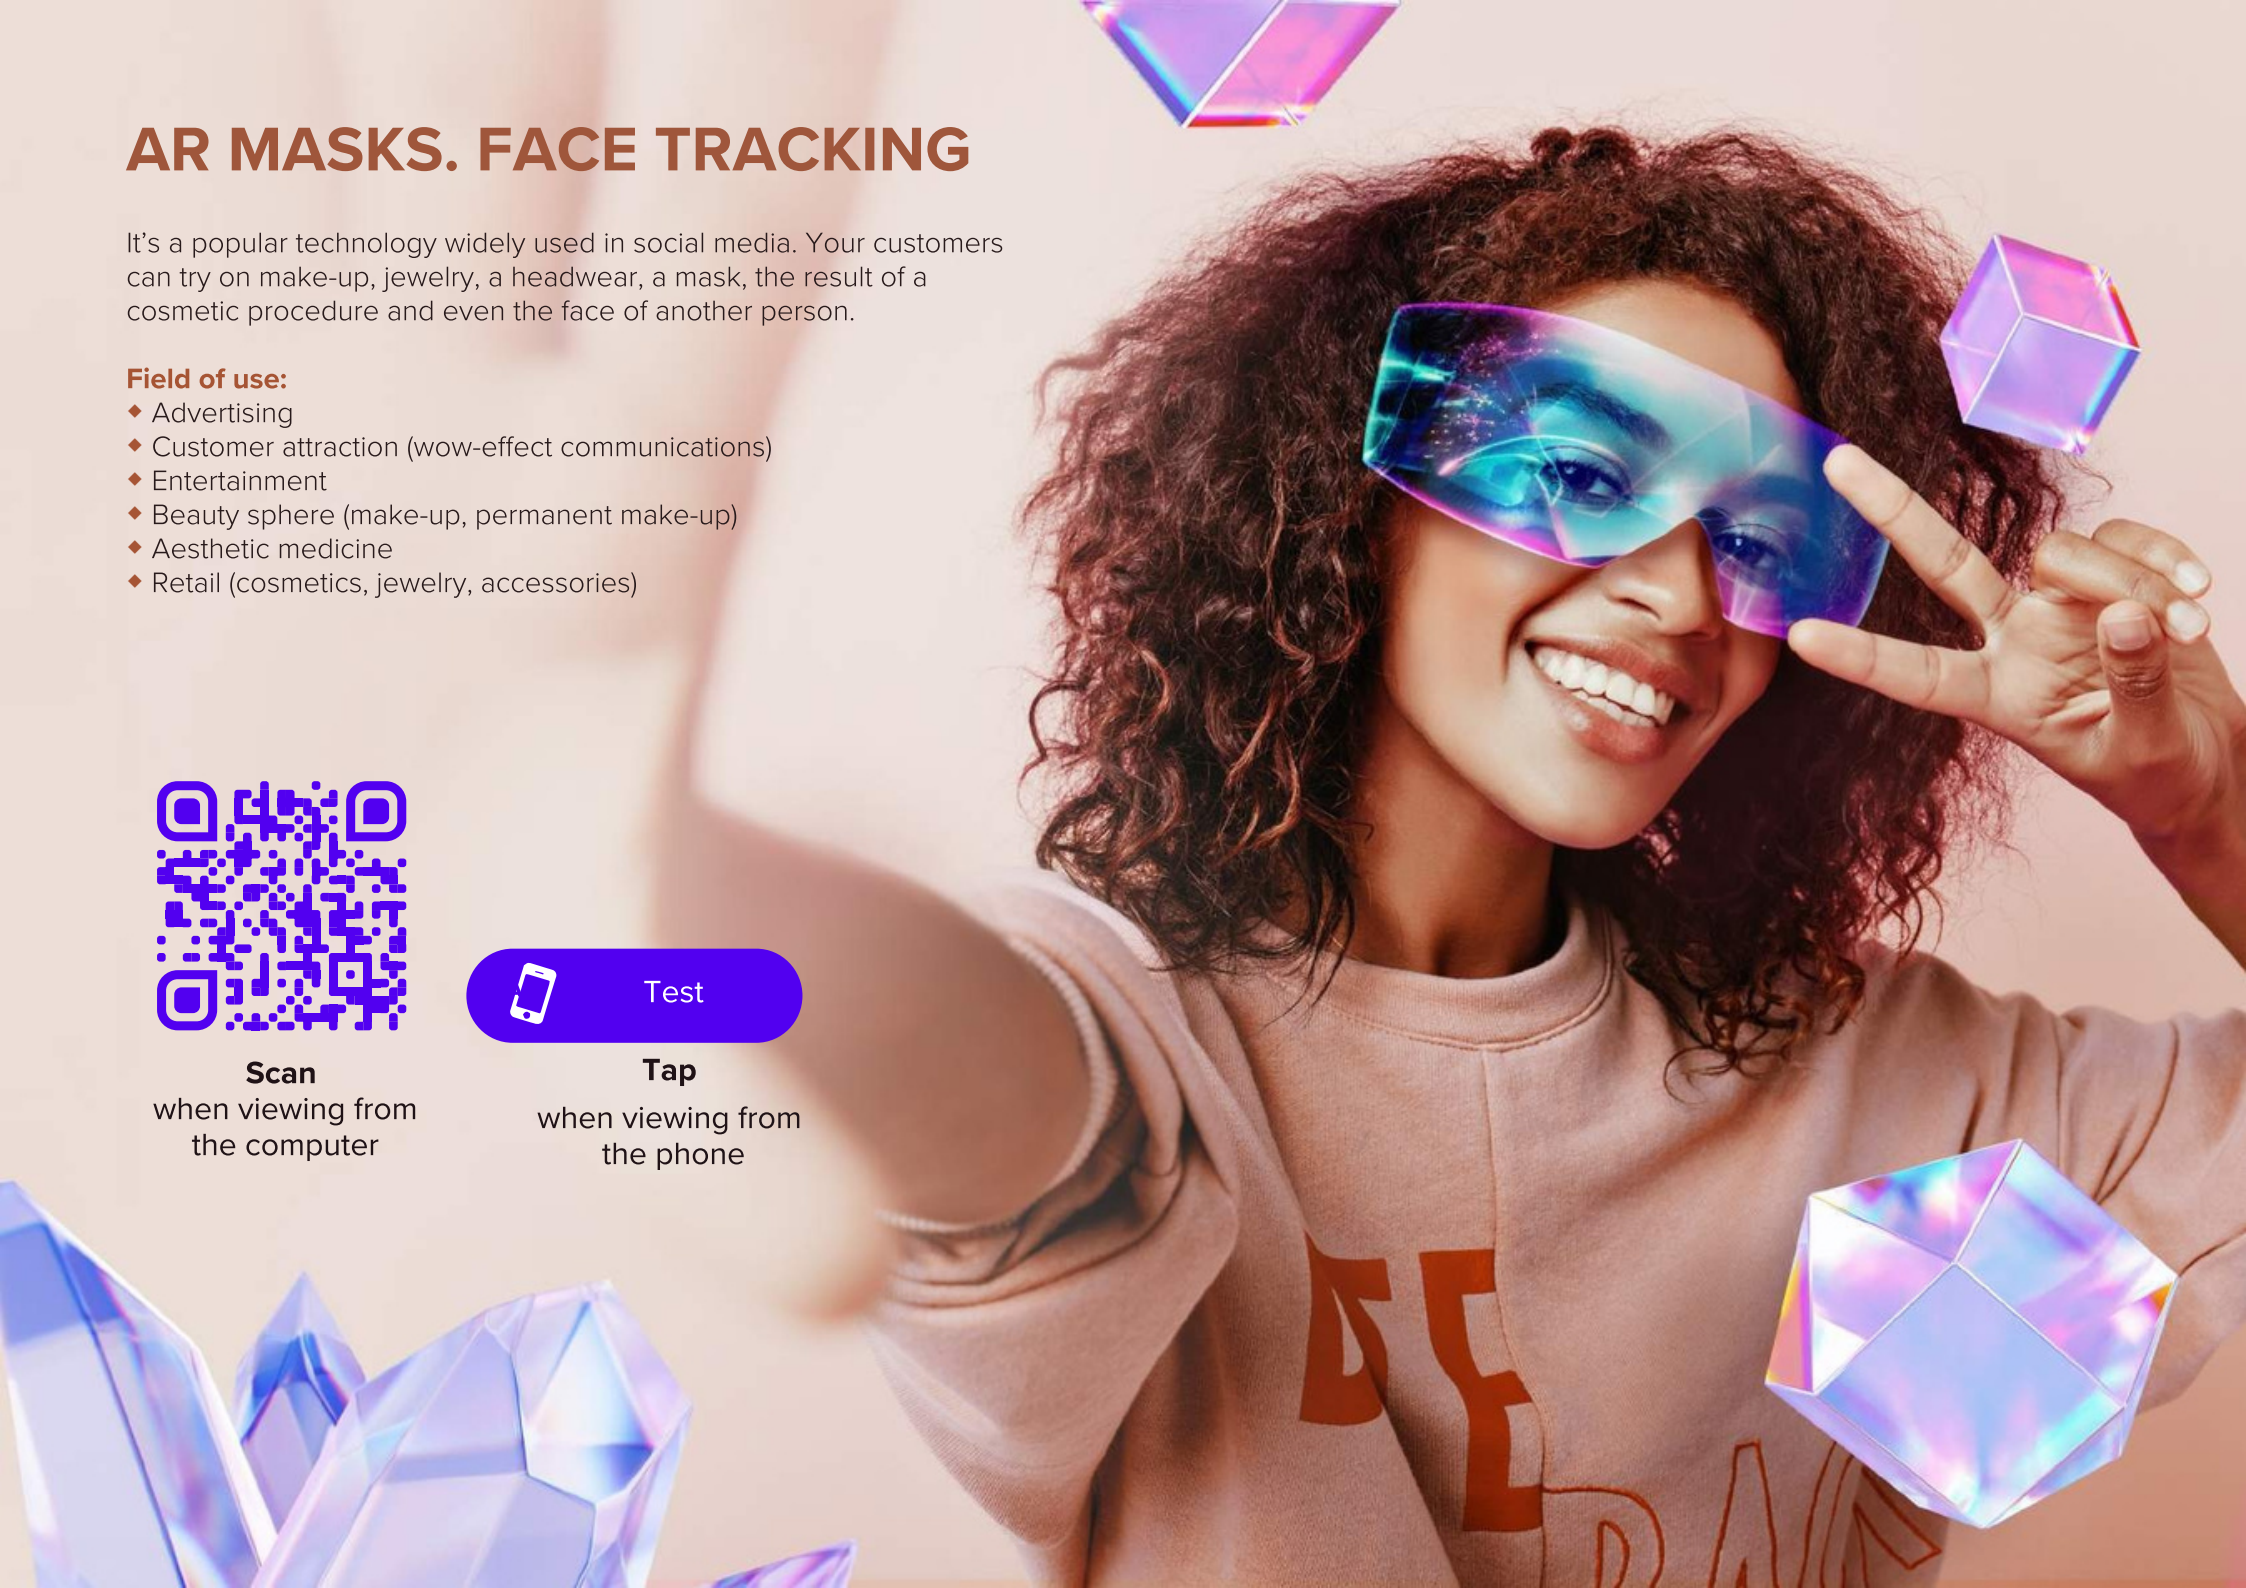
AR MASKS. FACE TRACKING

It's a popular technology widely used in social media. Your customers can try on make-up, jewelry, a headwear, a mask, the result of a cosmetic procedure and even the face of another person.

Field of use:
- Advertising
- Customer attraction (wow-effect communications)
- Entertainment
- Beauty sphere (make-up, permanent make-up)
- Aesthetic medicine
- Retail (cosmetics, jewelry, accessories)

Test

Scan
when viewing from the computer

Tap
when viewing from the phone